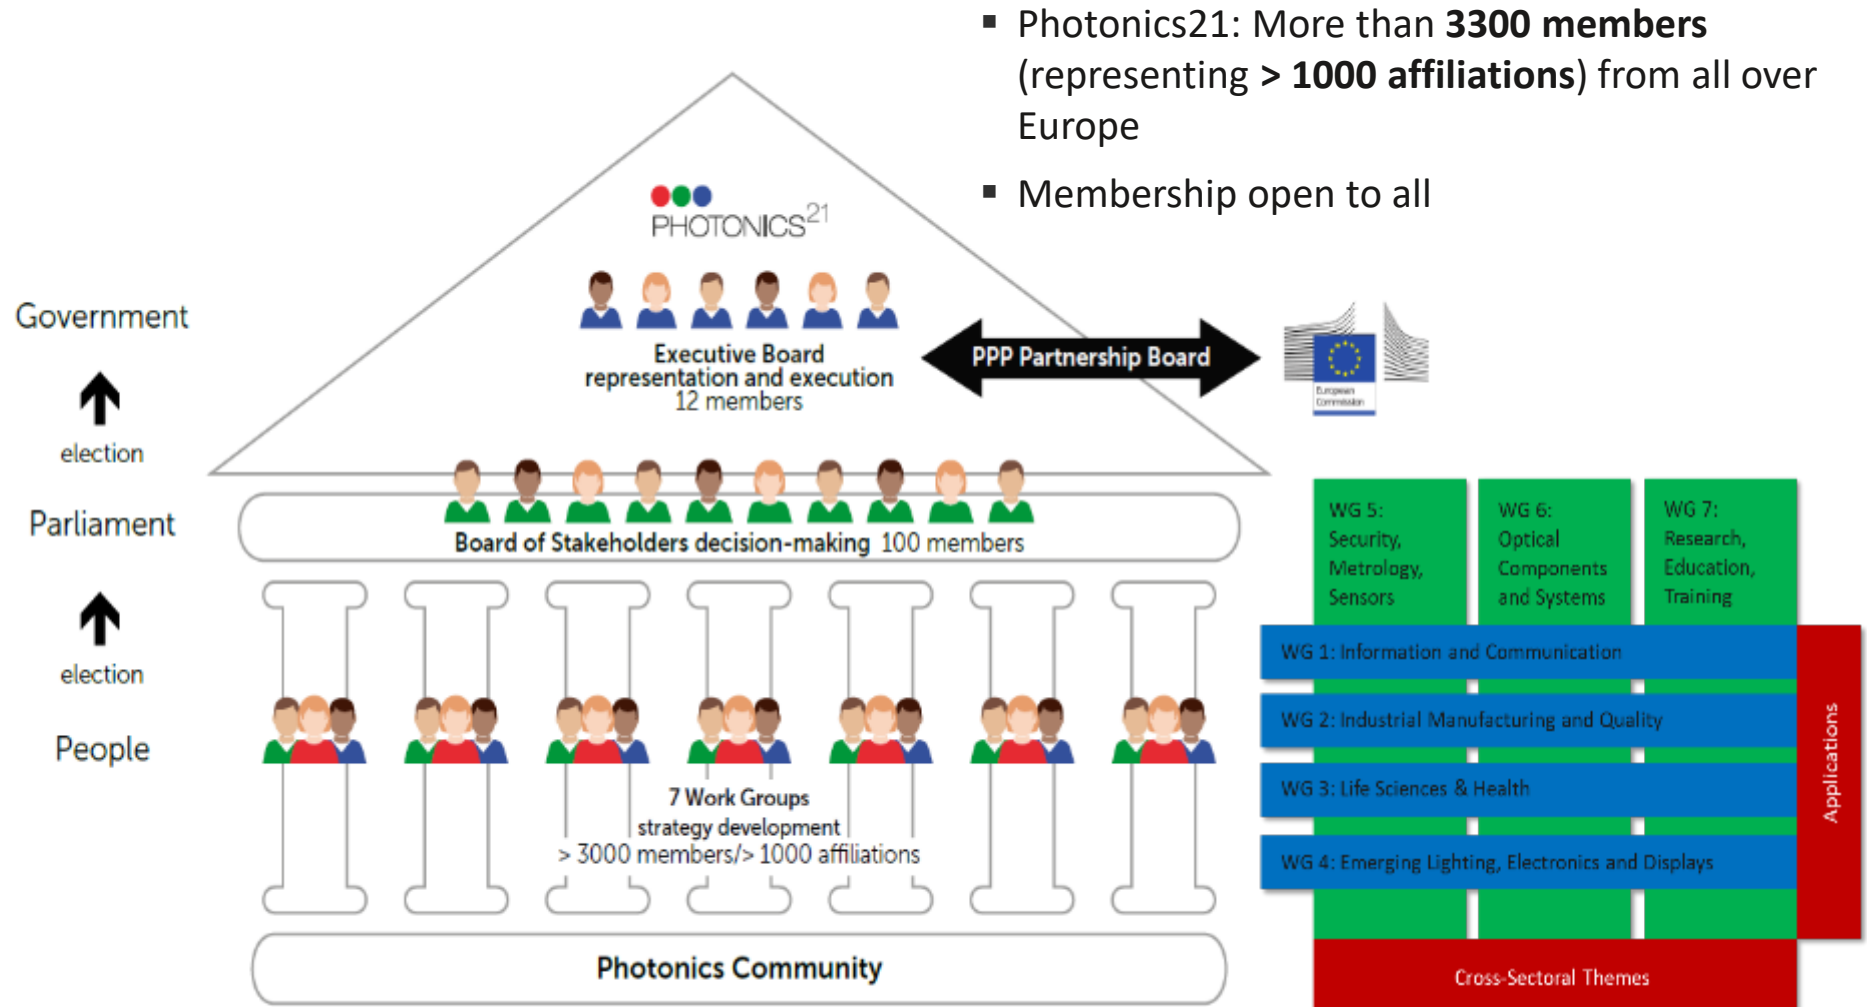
▪ Photonics21: More than **3300 members** (representing **> 1000 affiliations**) from all over Europe

▪ Membership open to all

PHOTONICS$^{21}$

Government

election

Parliament

election

People

Executive Board
representation and execution
12 members

PPP Partnership Board

European Commission

Board of Stakeholders decision-making 100 members

7 Work Groups
strategy development
> 3000 members/> 1000 affiliations

Photonics Community

WG 5: Security, Metrology, Sensors

WG 6: Optical Components and Systems

WG 7: Research, Education, Training

WG 1: Information and Communication

WG 2: Industrial Manufacturing and Quality

WG 3: Life Sciences & Health

WG 4: Emerging Lighting, Electronics and Displays

Applications

Cross-Sectoral Themes